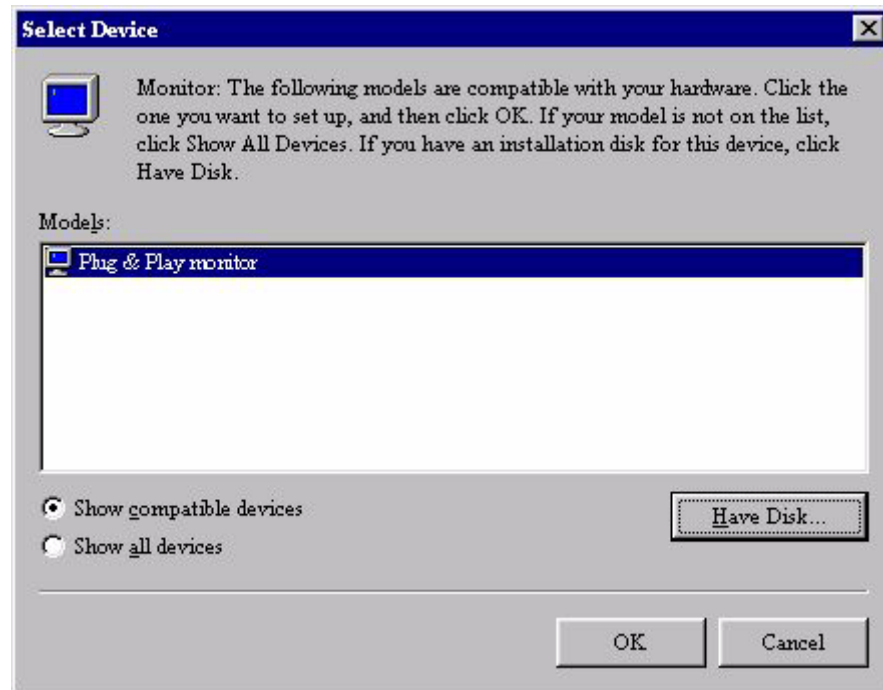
Select Device

Monitor: The following models are compatible with your hardware. Click the one you want to set up, and then click OK. If your model is not on the list, click Show All Devices. If you have an installation disk for this device, click Have Disk.

Models:

Plug & Play monitor

Show compatible devices

Show all devices

Have Disk...

OK

Cancel